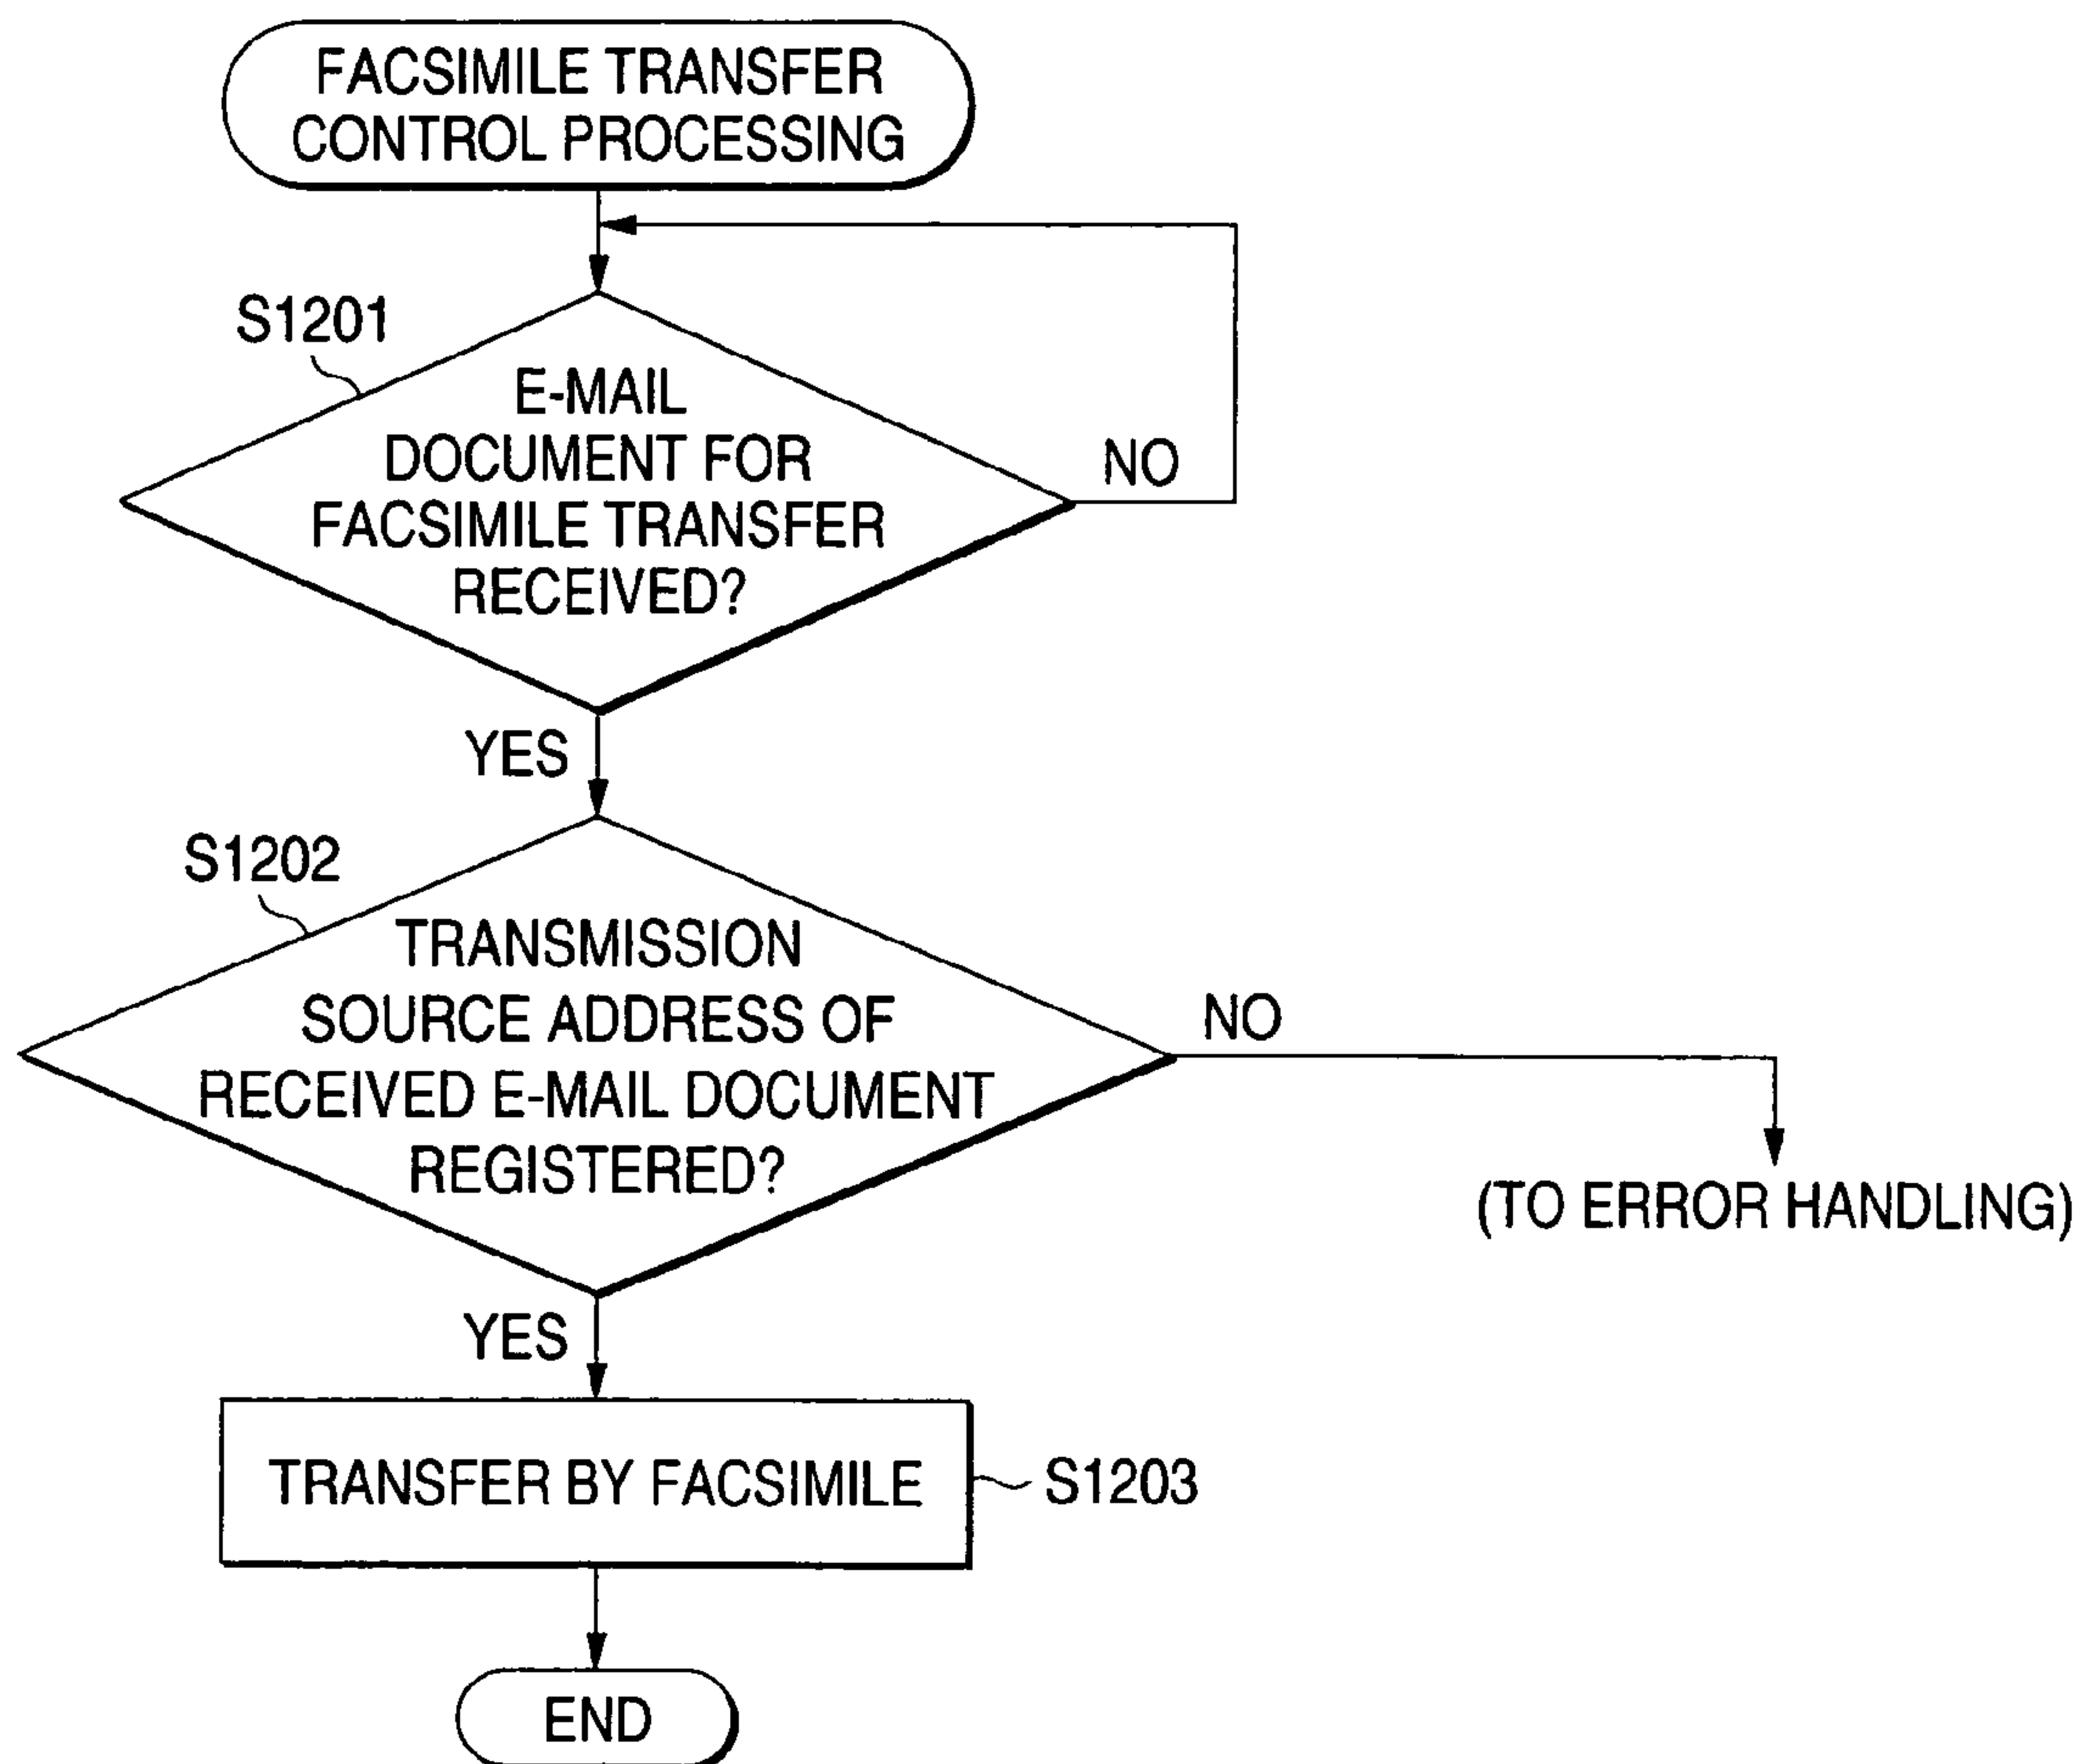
FACSIMILE TRANSFER CONTROL PROCESSING

S1201

E-MAIL DOCUMENT FOR FACSIMILE TRANSFER RECEIVED?

NO

YES

S1202

TRANSMISSION SOURCE ADDRESS OF RECEIVED E-MAIL DOCUMENT REGISTERED?

NO

(TO ERROR HANDLING)

YES

TRANSFER BY FACSIMILE

S1203

END